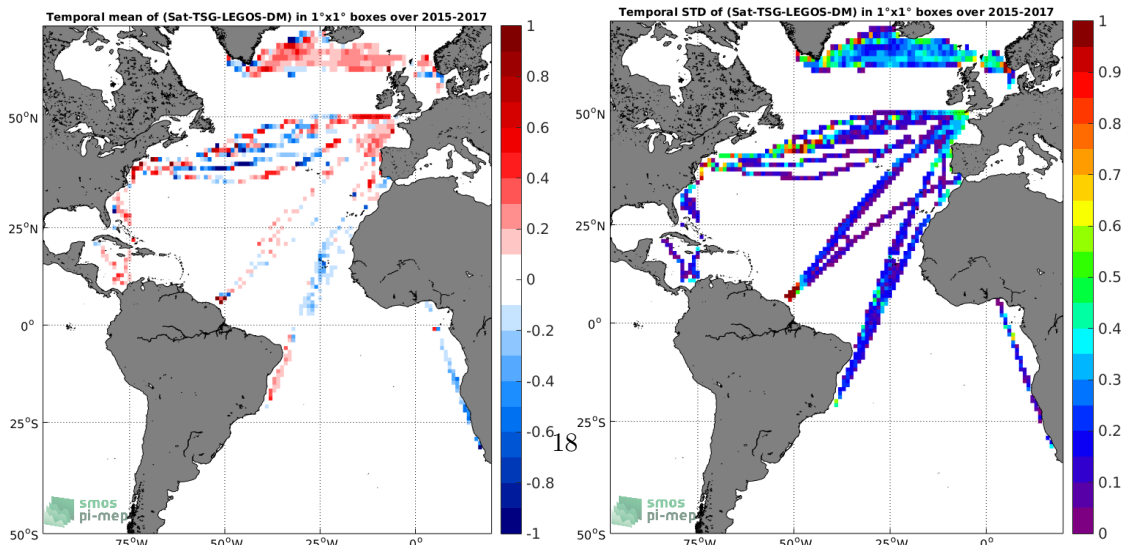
Temporal mean of (Sat-TSG-LEGOS-DM) in 1°x1° boxes over 2015-2017

50°N
25°N
0°
25°S
50°S
75°W
50°W
25°W
0°

1
0.8
0.6
0.4
0.2
0
-0.2
-0.4
-0.6
-0.8
-1

smos
pi-mep

18

Temporal STD of (Sat-TSG-LEGOS-DM) in 1°x1° boxes over 2015-2017

50°N
25°N
0°
25°S
50°S
75°W
50°W
25°W
0°

1
0.9
0.8
0.7
0.6
0.5
0.4
0.3
0.2
0.1
0

smos
pi-mep